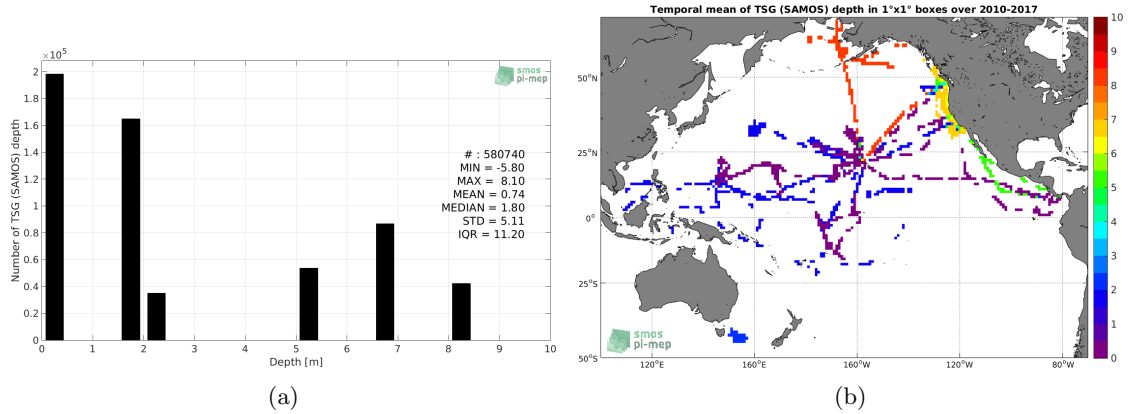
$\times10^5$

smos
pi-mep

2
1.8
1.6
1.4
1.2
1
0.8
0.6
0.4
0.2
0

Number of TSG (SAMOS) depth

# : 580740
MIN = -5.80
MAX = 8.10
MEAN = 0.74
MEDIAN = 1.80
STD = 5.11
IQR = 11.20

0 1 2 3 4 5 6 7 8 9 10
Depth [m]

(a)

Temporal mean of TSG (SAMOS) depth in 1°x1° boxes over 2010-2017

50°N
25°N
0°
25°S
50°S

120°E 160°E 160°W 120°W 80°W

smos
pi-mep

10
9
8
7
6
5
4
3
2
1
0

(b)